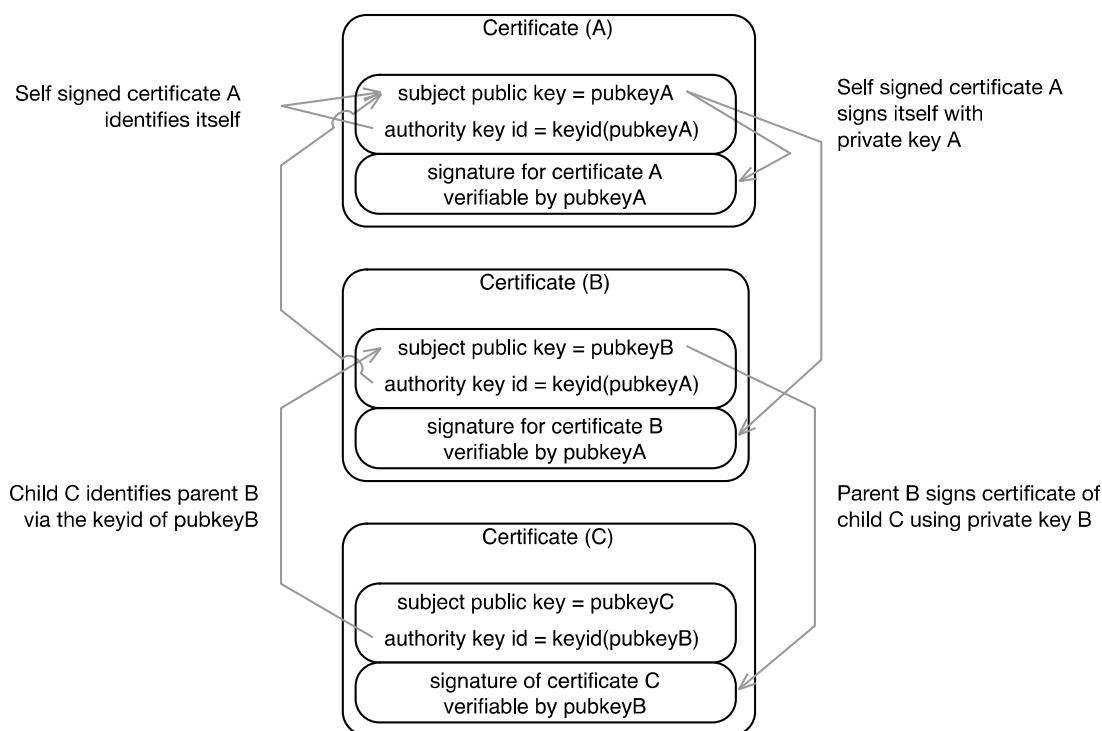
Certificate (A)

Self signed certificate A identifies itself

subject public key = pubkeyA

authority key id = keyid(pubkeyA)

Self signed certificate A signs itself with private key A

signature for certificate A verifiable by pubkeyA

Certificate (B)

subject public key = pubkeyB

authority key id = keyid(pubkeyA)

signature for certificate B verifiable by pubkeyA

Child C identifies parent B via the keyid of pubkeyB

Parent B signs certificate of child C using private key B

Certificate (C)

subject public key = pubkeyC

authority key id = keyid(pubkeyB)

signature of certificate C verifiable by pubkeyB